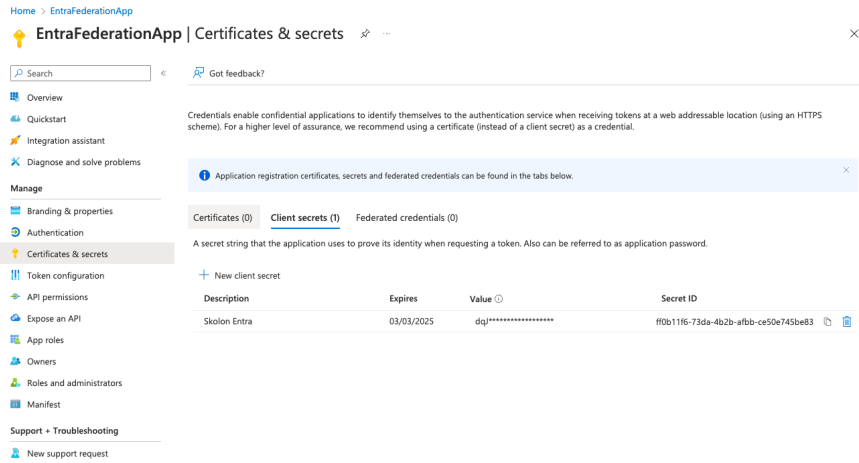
Home > EntraFederationApp

EntraFederationApp | Certificates & secrets ...

Search «

Overview
Quickstart
Integration assistant
Diagnose and solve problems

Manage

Branding & properties
Authentication
Certificates & secrets
Token configuration
API permissions
Expose an API
App roles
Owners
Roles and administrators
Manifest

Support + Troubleshooting

New support request

Got feedback?

Credentials enable confidential applications to identify themselves to the authentication service when receiving tokens at a web addressable location (using an HTTPS scheme). For a higher level of assurance, we recommend using a certificate (instead of a client secret) as a credential.

Application registration certificates, secrets and federated credentials can be found in the tabs below.

Certificates (0) Client secrets (1) Federated credentials (0)

A secret string that the application uses to prove its identity when requesting a token. Also can be referred to as application password.

+ New client secret

| Description | Expires | Value | Secret ID |
|---|---|---|---|
| Skolon Entra | 03/03/2025 | dqJ****************** | ff0b11f6-73da-4b2b-afbb-ce50e745be83 |